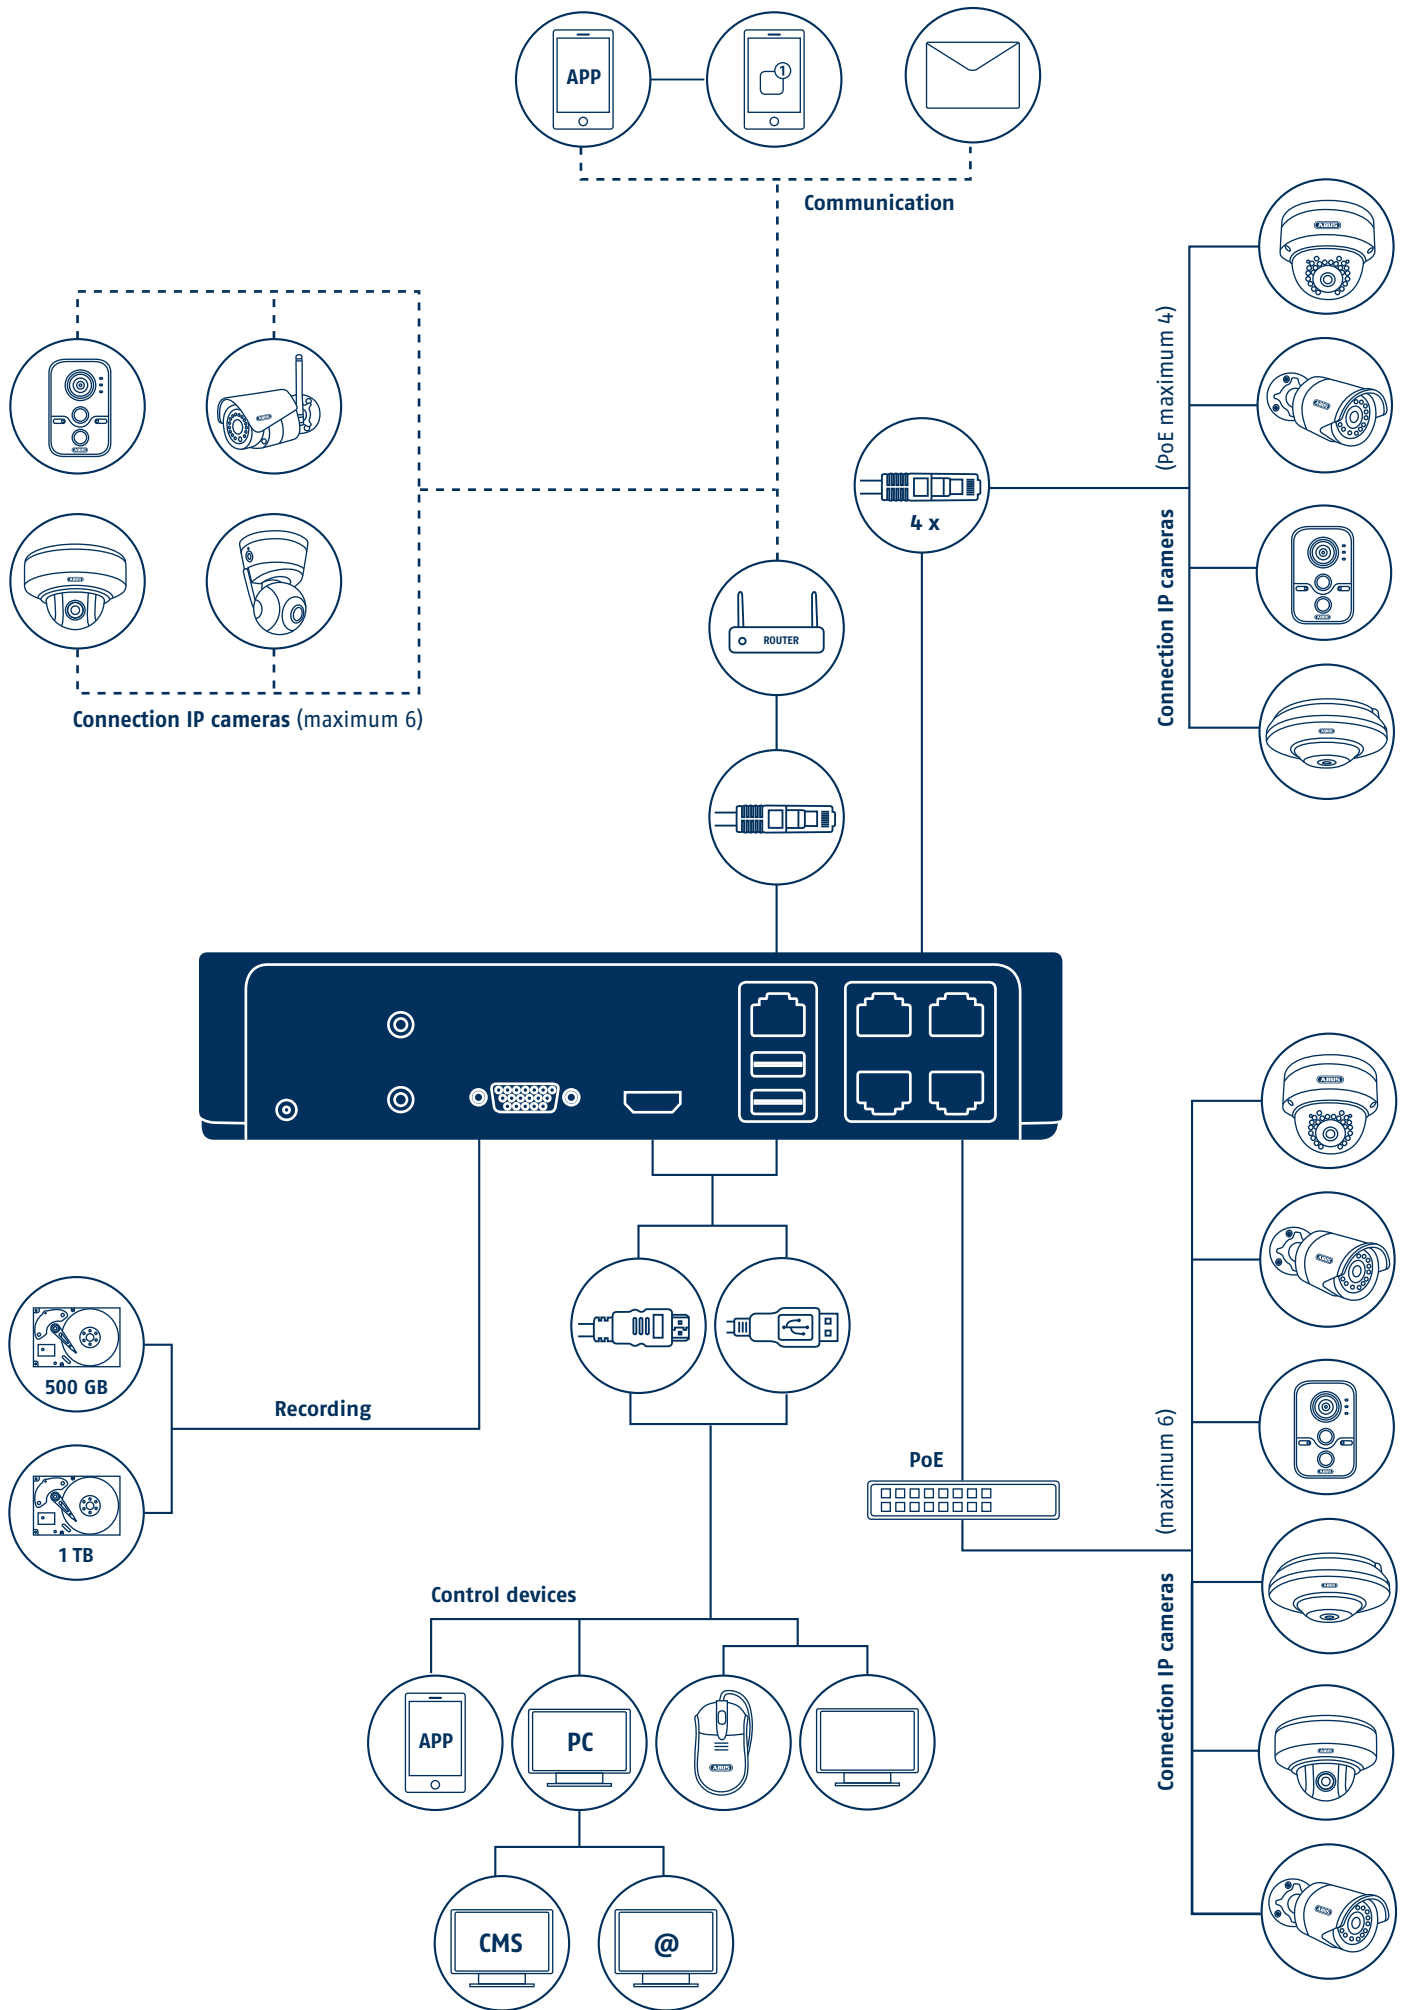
APP

Communication

Connection IP cameras (PoE maximum 4)

4 x

ROUTER

Connection IP cameras (maximum 6)

500 GB

1 TB

Recording

PoE

Connection IP cameras (maximum 6)

Control devices

APP

PC

CMS

@